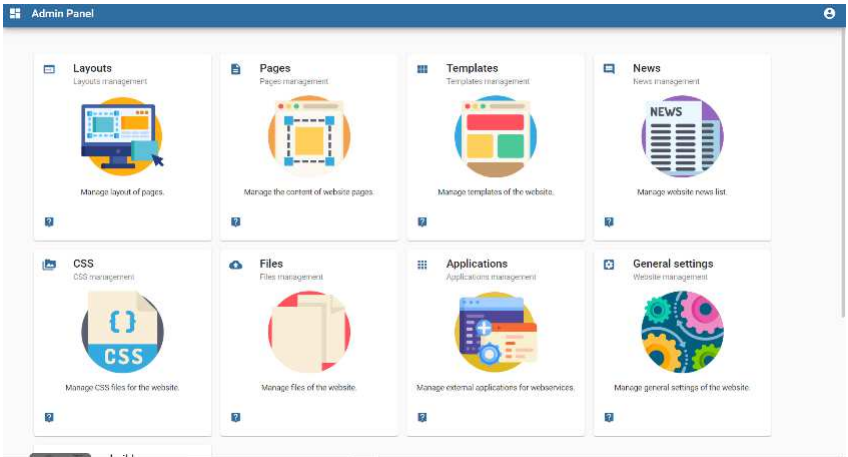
Admin Panel

Layouts
Layouts management

Manage layout of pages.

?

Pages
Pages management

Manage the content of website pages.

?

Templates
Templates management

Manage templates of the website.

?

News
News management

NEWS

Manage website news list.

?

CSS
CSS management

{}
CSS

Manage CSS files for the website.

?

Files
Files management

Manage files of the website.

?

Applications
Applications management

Manage external applications for webservices.

?

General settings
Website management

Manage general settings of the website.

?

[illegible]